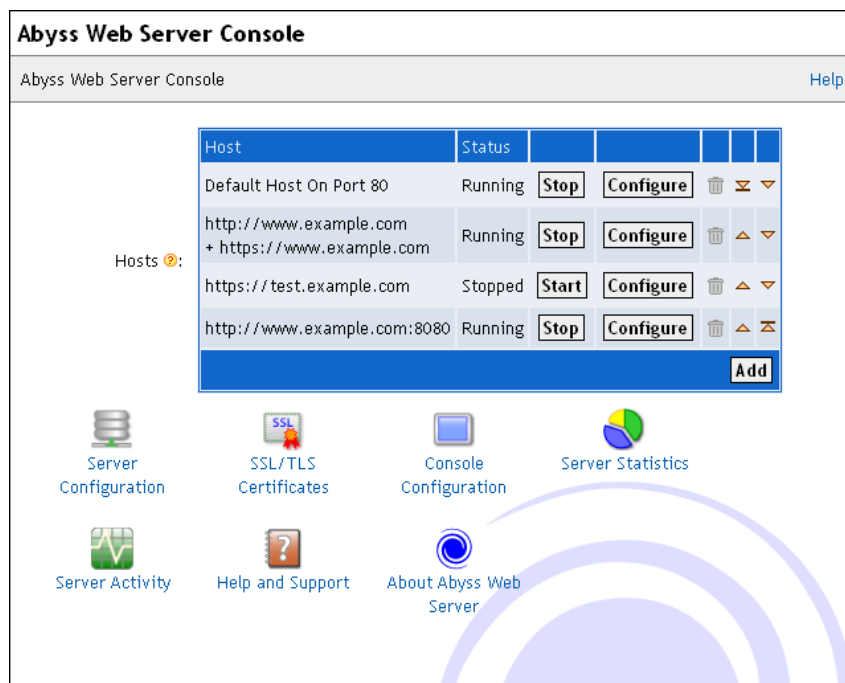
Abyss Web Server Console

Abyss Web Server Console

Help

Hosts ?:

| Host | Status | | | | | |
|---|---|---|---|---|---|---|
| Default Host On Port 80 | Running | Stop | Configure | | | |
| http://www.example.com + https://www.example.com | Running | Stop | Configure | | | |
| https://test.example.com | Stopped | Start | Configure | | | |
| http://www.example.com:8080 | Running | Stop | Configure | | | |

Add

SSL

Server Configuration

SSL/TLS Certificates

Console Configuration

Server Statistics

Server Activity

?

Help and Support

About Abyss Web Server